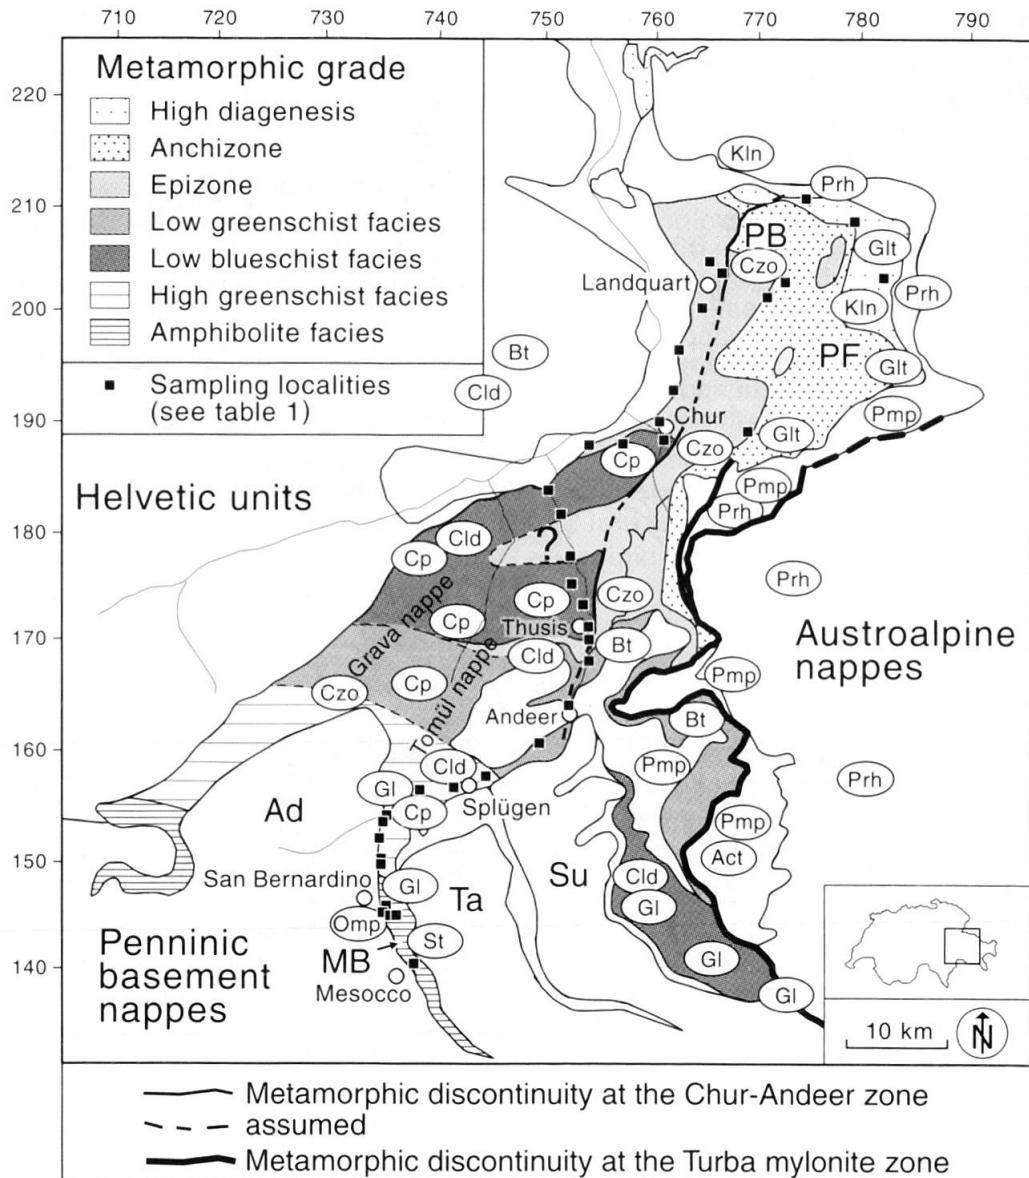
710 720 730 740 750 760 770 780 790

220
210
200
190
180
170
160
150
140

Metamorphic grade
High diagenesis
Anchizone
Epizone
Low greenschist facies
Low blueschist facies
High greenschist facies
Amphibolite facies
Sampling localities (see table 1)

Kln
Prh
PB
Glt
Czo
Landquart
Kln
Prh
Bt
PF
Glt
Cld
Chur
Pmp
Cp
Czo
Glt
Helvetic units
Pmp
Prh
Cld
?
Cp
Prh
Grava nappe
Cp
Cp
Czo
Thusis
Austroalpine nappes
Cld
Bt
Tomül nappe
Czo
Cp
Pmp
Andeer
Bt
Cld
Pmp
Prh
Gl
Splügen
Ad
Cp
Pmp
Su
Act
San Bernardino
Gl
Cld
Ta
Gl
Omp
St
MB
Gl
Mesocco
Gl
Penninic basement nappes
10 km
N

Metamorphic discontinuity at the Chur-Andeer zone
assumed
Metamorphic discontinuity at the Turba mylonite zone